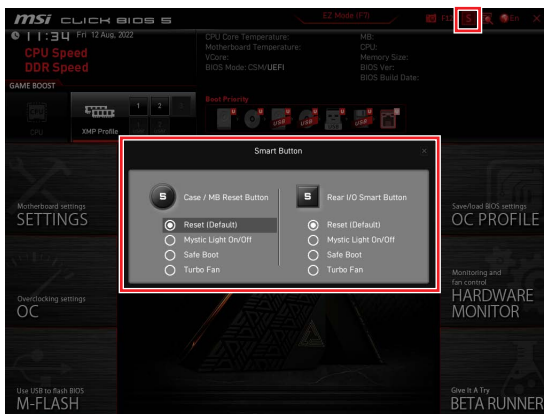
msi CLICK BIOS 5

EZ Mode (F7)

F12 S En

11:34 Fri 12 Aug, 2022

CPU Speed
DDR Speed

CPU Core Temperature:
Motherboard Temperature:
VCore:
BIOS Mode: CSM/UEFI

MB:
CPU:
Memory Size:
BIOS Ver:
BIOS Build Date:

GAME BOOST

CPU

XMP Profile

1 2

Boot Priority

USB USB USB

Motherboard settings
SETTINGS

Overclocking settings
OC

Use USB to flash BIOS
M-FLASH

Smart Button

S Case / MB Reset Button
Reset (Default)
Mystic Light On/Off
Safe Boot
Turbo Fan

S Rear I/O Smart Button
Reset (Default)
Mystic Light On/Off
Safe Boot
Turbo Fan

Save/load BIOS settings
OC PROFILE

Monitoring and fan control
HARDWARE MONITOR

Give It A Try
BETA RUNNER